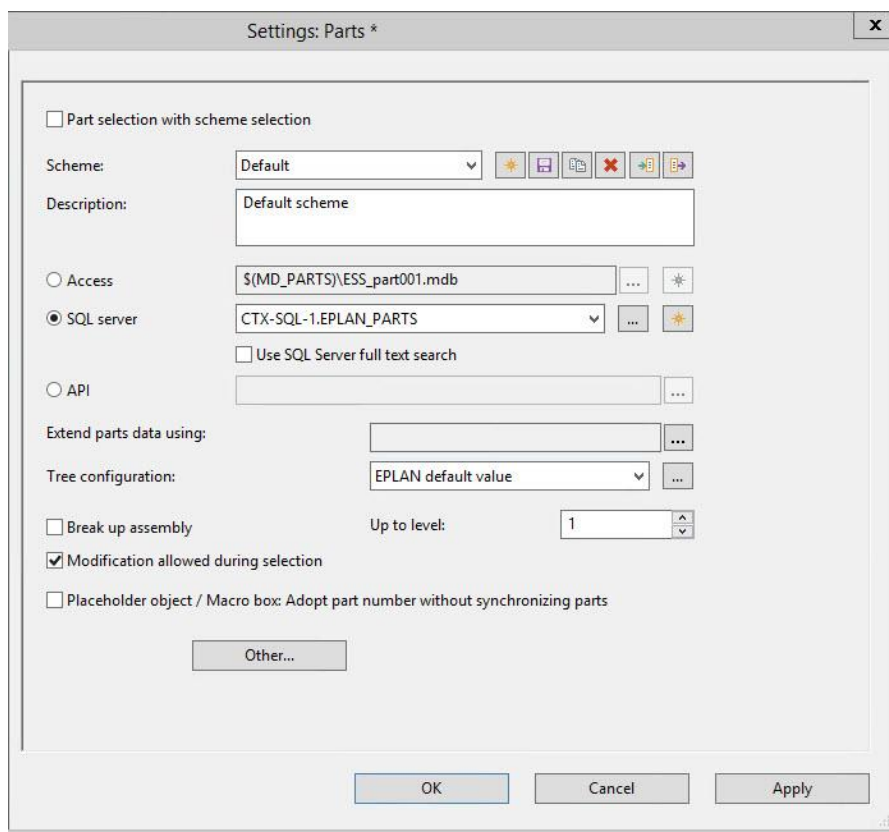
Settings: Parts *

x

Part selection with scheme selection

Scheme: Default

Description: Default scheme

Access $(MD_PARTS)\ESS_part001.mdb ...

SQL server CTX-SQL-1.EPLAN_PARTS ...

Use SQL Server full text search

API ...

Extend parts data using: ...

Tree configuration: EPLAN default value ...

Break up assembly Up to level: 1

Modification allowed during selection

Placeholder object / Macro box: Adopt part number without synchronizing parts

Other...

OK Cancel Apply